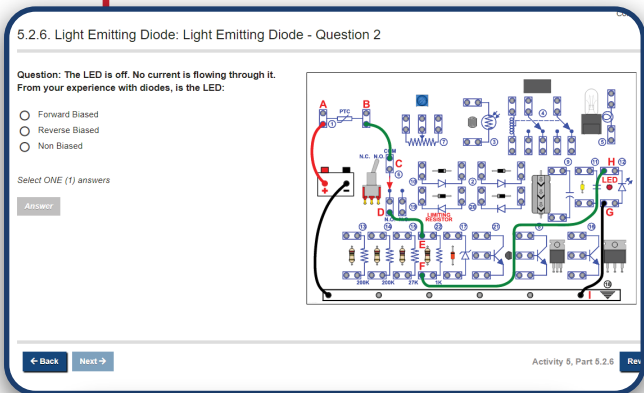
5.2.6. Light Emitting Diode: Light Emitting Diode - Question 2

Question: The LED is off. No current is flowing through it. From your experience with diodes, is the LED:

Forward Biased

Reverse Biased

Non Biased

Select ONE (1) answers

Answer

A
PTC
B
1
COM
N.C. N.O.
C
D
N.O.
LIMITING RESISTOR
E
F
G
H
LED
I
200K
200K
27K
1K

← Back
Next →

Activity 5, Part 5.2.6
Rev